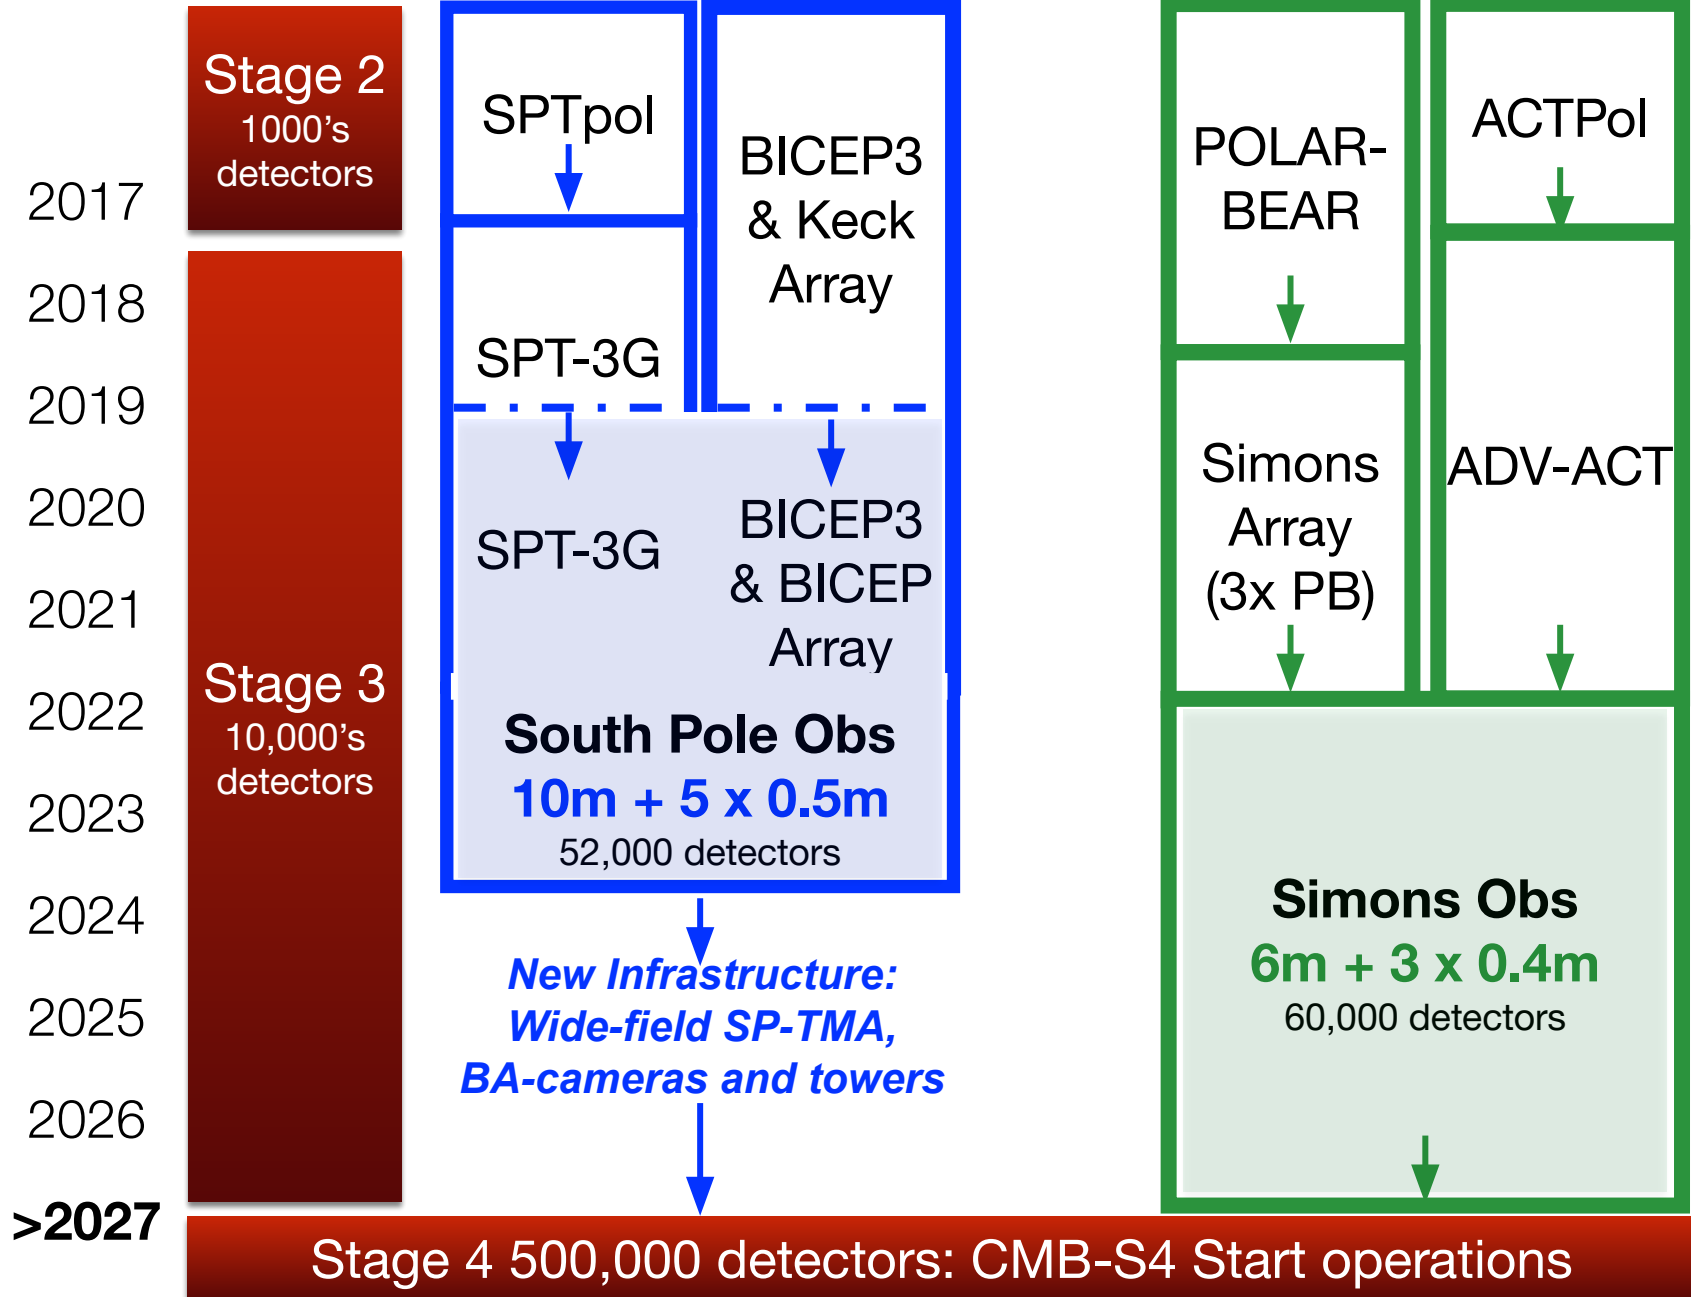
Stage 2
1000's detectors

2017
2018
2019
2020
2021
2022
2023
2024
2025
2026
>2027

Stage 3
10,000's detectors

SPTpol

SPT-3G

BICEP3 & Keck Array

SPT-3G

BICEP3 & BICEP Array

South Pole Obs
10m + 5 x 0.5m
52,000 detectors

New Infrastructure: Wide-field SP-TMA, BA-cameras and towers

POLAR-BEAR

ACTPol

Simons Array (3x PB)

ADV-ACT

Simons Obs
6m + 3 x 0.4m
60,000 detectors

Stage 4 500,000 detectors: CMB-S4 Start operations